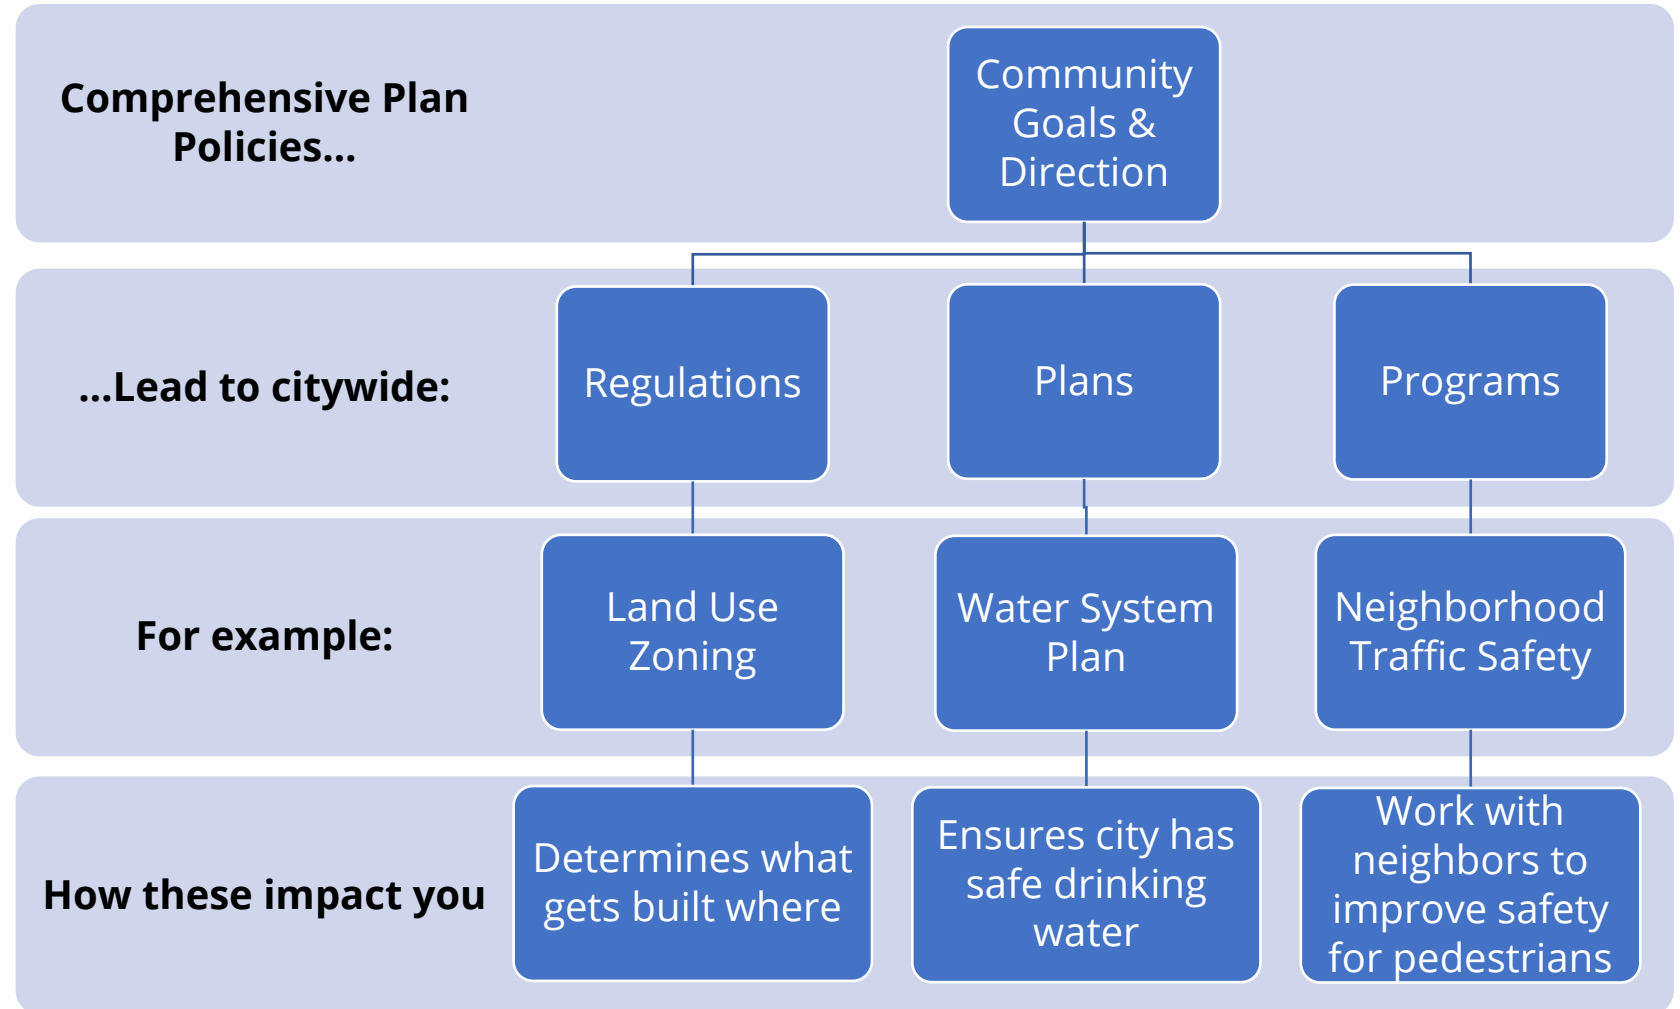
Comprehensive Plan Policies...

Community Goals & Direction

...Lead to citywide:

Regulations

Plans

Programs

For example:

Land Use Zoning

Water System Plan

Neighborhood Traffic Safety

How these impact you

Determines what gets built where

Ensures city has safe drinking water

Work with neighbors to improve safety for pedestrians